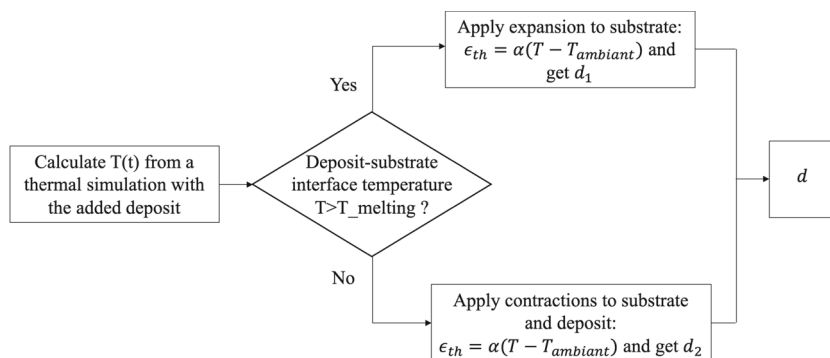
Calculate T(t) from a thermal simulation with the added deposit

Deposit-substrate interface temperature T>T_melting ?

Yes

Apply expansion to substrate: $\epsilon_{th} = \alpha(T - T_{ambiant})$ and get $d_1$

No

Apply contractions to substrate and deposit: $\epsilon_{th} = \alpha(T - T_{ambiant})$ and get $d_2$

$d$